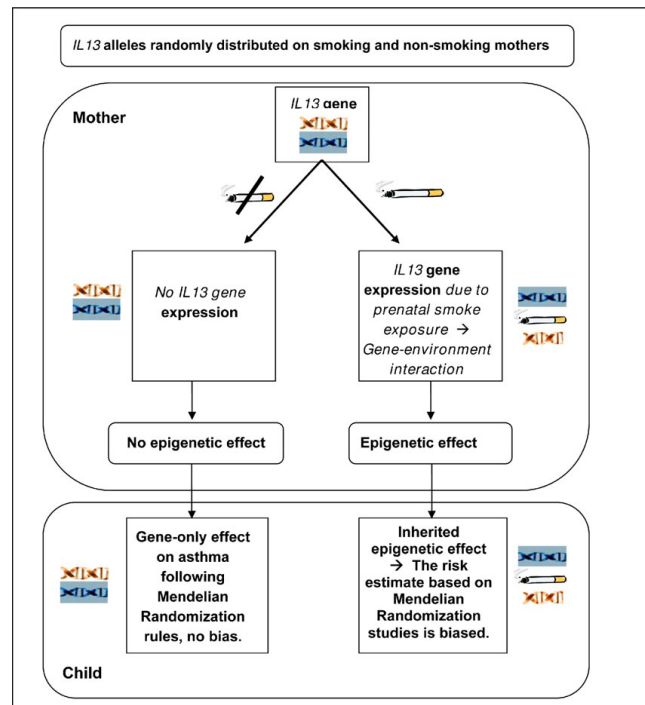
IL13 alleles randomly distributed on smoking and non-smoking mothers

Mother

IL13 gene

No IL13 gene expression

IL13 gene expression due to prenatal smoke exposure → Gene-environment interaction

No epigenetic effect

Epigenetic effect

Gene-only effect on asthma following Mendelian Randomization rules, no bias.

Inherited epigenetic effect → The risk estimate based on Mendelian Randomization studies is biased.

Child